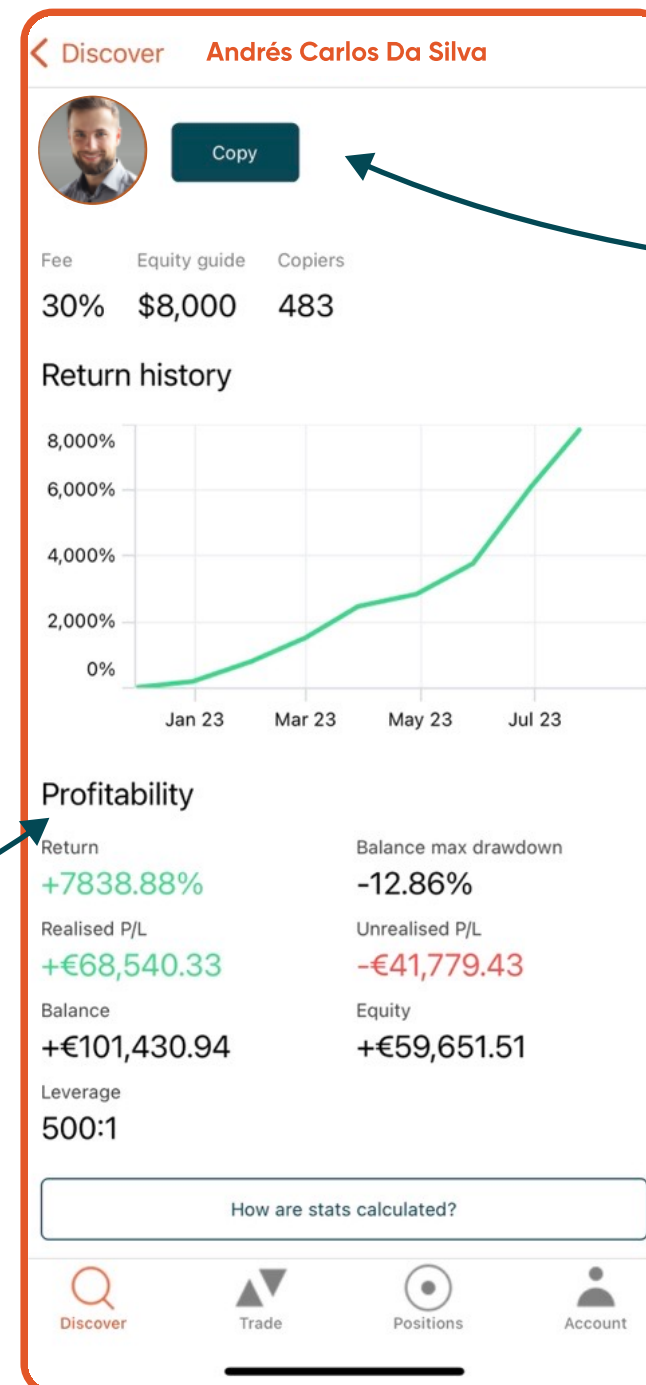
Discover Andrés Carlos Da Silva

Copy

Fee
30%

Equity guide
$8,000

Copiers
483

Return history

8,000%
6,000%
4,000%
2,000%
0%

Jan 23
Mar 23
May 23
Jul 23

Profitability

Return
+7838.88%

Balance max drawdown
-12.86%

Realised P/L
+€68,540.33

Unrealised P/L
-€41,779.43

Balance
+€101,430.94

Equity
+€59,651.51

Leverage
500:1

How are stats calculated?

Discover
Trade
Positions
Account